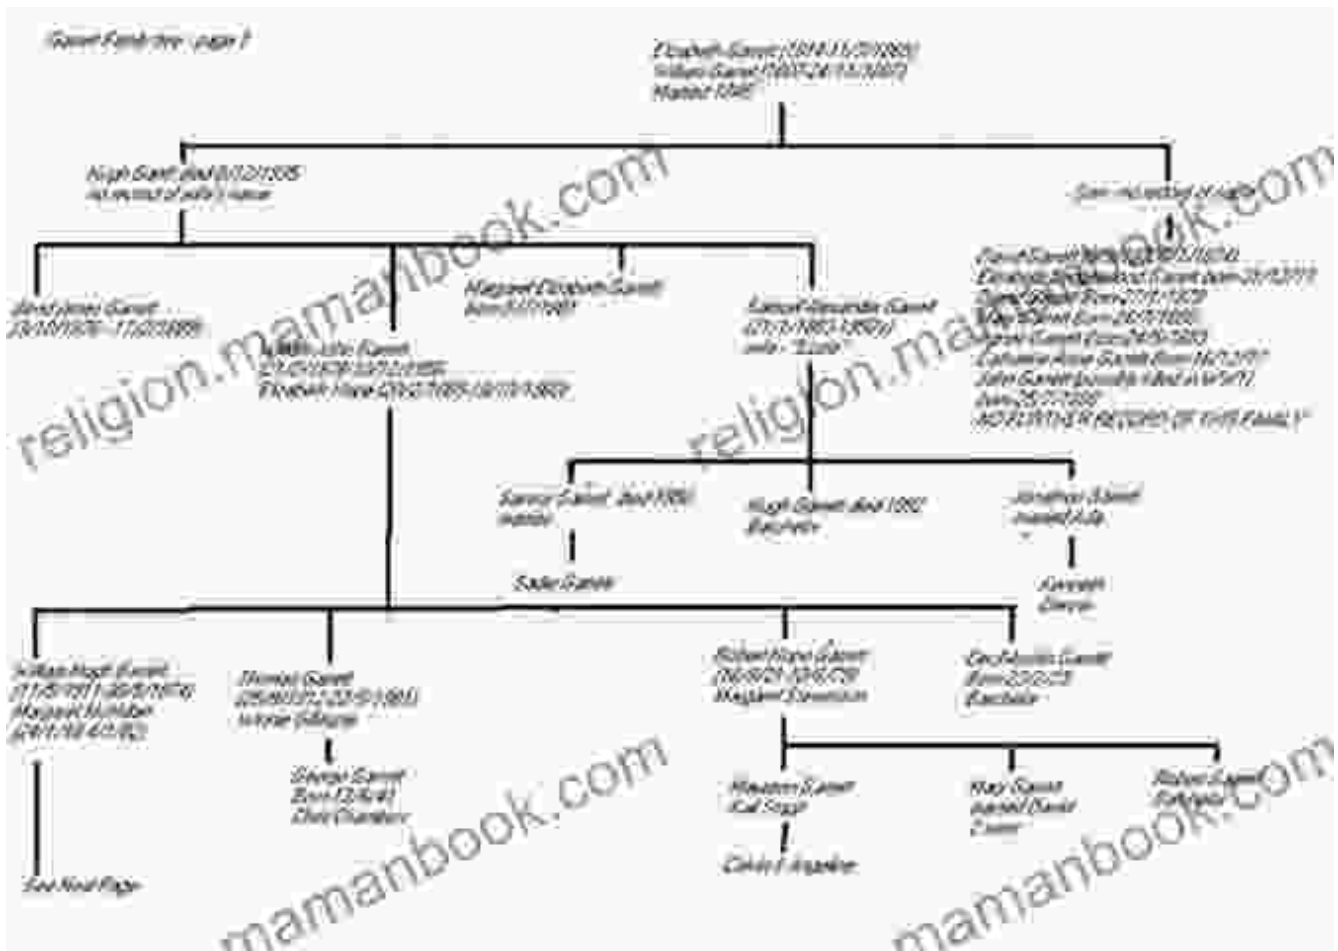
Garrett Family tree - page 1

Elizabeth Garrett (1814-11/7/1880)
William Garrett (1807-24/11/1867)
Married 1840

Hugh Garrett died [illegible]/1886
no record of wife's name

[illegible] not recorded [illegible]

David James Garrett
23/4/1876 - 11/2/1889

Margaret Elizabeth Garrett
born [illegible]

Samuel Alexander Garrett
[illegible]
wife - "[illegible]"

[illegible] John Garrett
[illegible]
Elizabeth Hume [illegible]

Fanny Garrett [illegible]
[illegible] Garrett born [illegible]
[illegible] Born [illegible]
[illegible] Born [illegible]
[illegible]
Catherine Annie Garrett Born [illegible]
John Garrett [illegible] killed in WW1
born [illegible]
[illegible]

Samuel Garrett died 1950
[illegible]

Hugh Garrett died 1960
Bachelor

Jonathan Garrett
married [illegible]

Sadie Garrett

Kenneth
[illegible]

William Hugh Garrett
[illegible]
Margaret McAlister
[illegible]

Thomas Garrett
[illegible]
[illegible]

Robert Hume Garrett
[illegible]
Margaret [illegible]

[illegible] Garrett
Born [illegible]
Bachelor

George Garrett
Born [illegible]
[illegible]

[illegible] Garrett
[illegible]

Mary Garrett
married David
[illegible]

Robert Garrett
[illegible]

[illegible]

See Next Page

religion.mamanbook.com